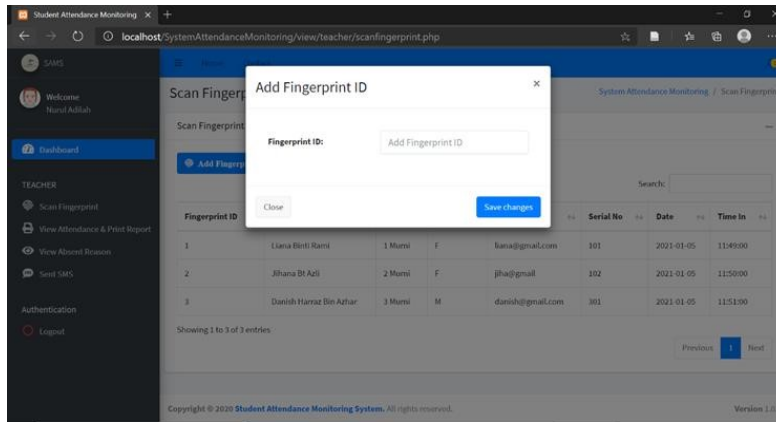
Student Attendance Monitoring ×

localhost/SystemAttendanceMonitoring/view/teacher/scanfingerprint.php

SAMS

Welcome
Nurul Adilah

Dashboard

TEACHER

Scan Fingerprint

View Attendance & Print Report

View Absent Reason

Send SMS

Authentication

Logout

Scan Fingerp

System Attendance Monitoring / Scan Fingerprin

Scan Fingerprint

Add Fingerp

Search:

Add Fingerprint ID

×

Fingerprint ID:

Add Fingerprint ID

Close

Save changes

| Fingerprint ID | | | | | Serial No | Date | Time In |
|---|---|---|---|---|---|---|---|
| 1 | Liana Binti Rami | 1 Mumi | F | liana@gmail.com | 101 | 2021-01-05 | 11:49:00 |
| 2 | Jihana Bt Azli | 2 Mumi | F | jiha@gmail | 102 | 2021-01-05 | 11:50:00 |
| 3 | Danish Harraz Bin Azhar | 3 Mumi | M | danish@gmail.com | 301 | 2021-01-05 | 11:51:00 |

Showing 1 to 3 of 3 entries

Previous 1 Next

Copyright © 2020 Student Attendance Monitoring System. All rights reserved.

Version 1.0